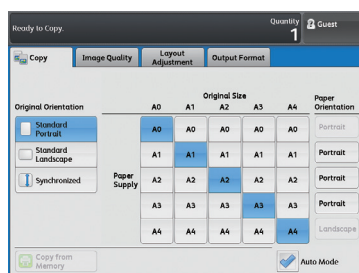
Ready to Copy.

Quantity
1

Guest

Copy

Image Quality

Layout Adjustment

Output Format

Original Orientation

Standard Portrait

Standard Landscape

Synchronized

Original Size

| | A0 | A1 | A2 | A3 | A4 |
|---|---|---|---|---|---|
| | A0 | A0 | A0 | A0 | A0 |
| | A1 | A1 | A1 | A1 | A1 |
| Paper Supply | A2 | A2 | A2 | A2 | A2 |
| | A3 | A3 | A3 | A3 | A3 |
| | A4 | A4 | A4 | A4 | A4 |

Paper Orientation

Portrait

Portrait

Portrait

Portrait

Landscape

Copy from Memory

Auto Mode